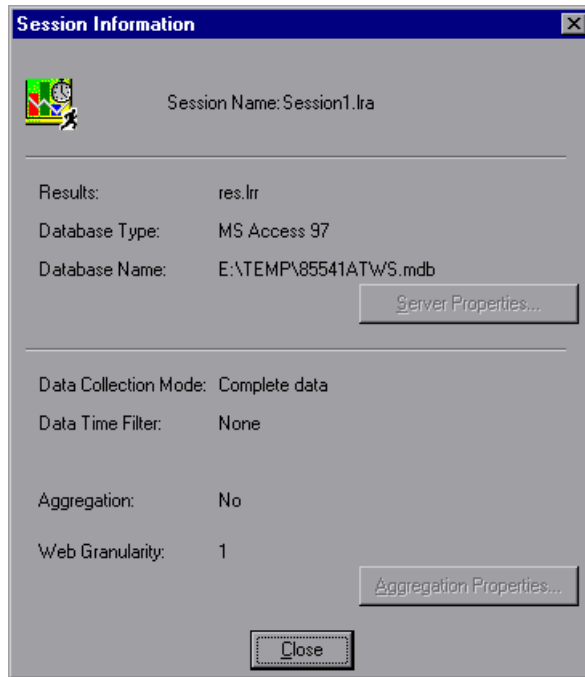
Session Information

Session Name: Session1.lra

Results: res.lrr

Database Type: MS Access 97

Database Name: E:\TEMP\85541ATWS.mdb

Server Properties...

Data Collection Mode: Complete data

Data Time Filter: None

Aggregation: No

Web Granularity: 1

Aggregation Properties...

Close